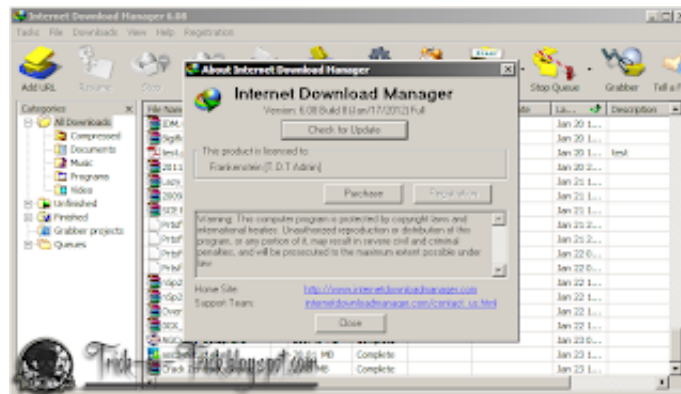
Internet Download Manager 6.08

Tasks File Downloads View Help Registration

Add URL Resume Stop Stop Queue Grabber Tell a Fr

Categories

All Downloads

Compressed

Documents

Music

Programs

Video

Unfinished

Finished

Grabber projects

Queues

File Name

IDM

Bigfil

test

2011

Lazy

2009

SIDE

Prtsf

Prtsf

Prtsf

Prtsf

Vbp2

Vbp2

Over

SIDE

NGC

Crack

Complete

Complete

La...

Description

Jan 20 1...

Jan 20 1...

Jan 20 1... test

Jan 20 2...

Jan 21 1...

Jan 21 1...

Jan 21 1...

Jan 21 1...

Jan 21 2...

Jan 21 2...

Jan 22 0...

Jan 22 0...

Jan 22 1...

Jan 22 1...

Jan 22 1...

Jan 22 1...

Jan 23 0...

Jan 23 1...

Jan 23 1...

About Internet Download Manager

Internet Download Manager

Version: 6.08 Build 8 (Jan/17/2012) Full

Check for Update

This product is licensed to:

Frankenstein [T.D.T Admin]

Purchase

Registration

Warning: This computer program is protected by copyright laws and international treaties. Unauthorized reproduction or distribution of this program, or any portion of it, may result in severe civil and criminal penalties, and will be prosecuted to the maximum extent possible under law.

Home Site: http://www.internetdownloadmanager.com

Support Team: internetdownloadmanager.com/contact_us.html

Close

Trick-Trick.blogspot.com